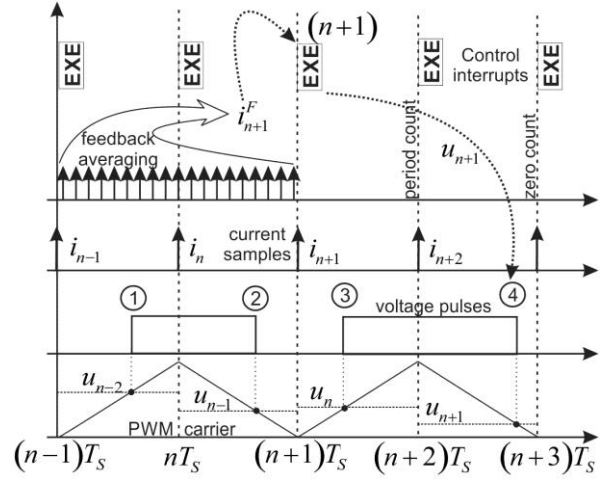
EXE
EXE
$(n+1)$
EXE
EXE
Control interrupts
EXE
$i_{n+1}^{F}$
feedback averaging
$u_{n+1}$
period count
zero count
$i_{n-1}$
$i_n$
current samples
$i_{n+1}$
$i_{n+2}$
①
②
③
voltage pulses
④
$u_{n-2}$
$u_{n-1}$
$u_n$
$u_{n+1}$
PWM carrier
$(n-1)T_S$
$nT_S$
$(n+1)T_S$
$(n+2)T_S$
$(n+3)T_S$